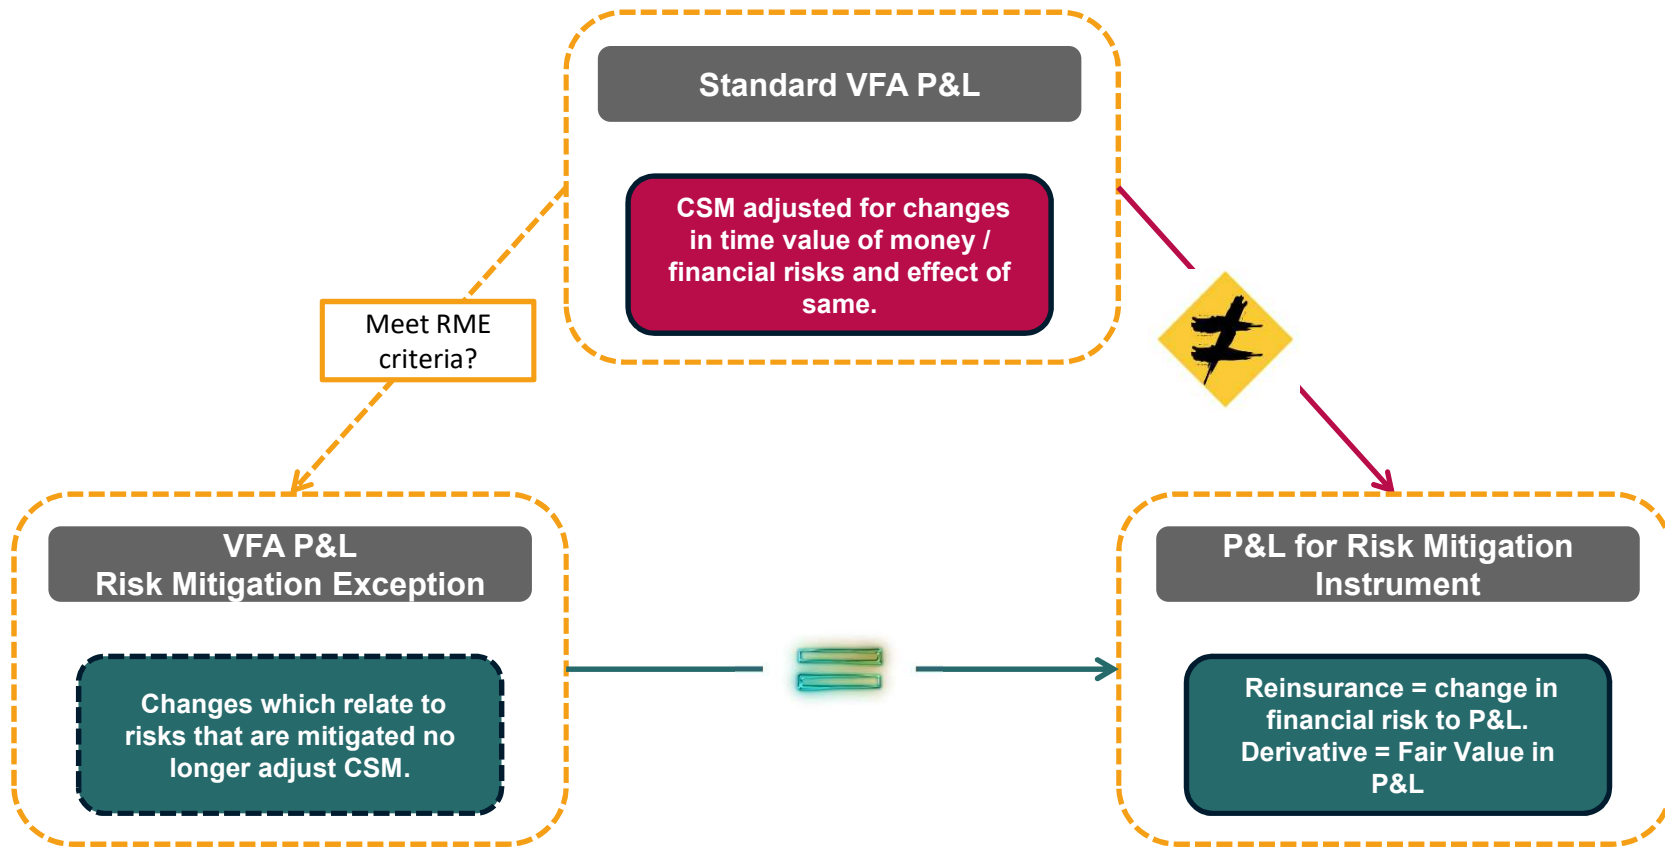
Standard VFA P&L

CSM adjusted for changes in time value of money / financial risks and effect of same.

Meet RME criteria?

VFA P&L
Risk Mitigation Exception

Changes which relate to risks that are mitigated no longer adjust CSM.

P&L for Risk Mitigation Instrument

Reinsurance = change in financial risk to P&L.
Derivative = Fair Value in P&L